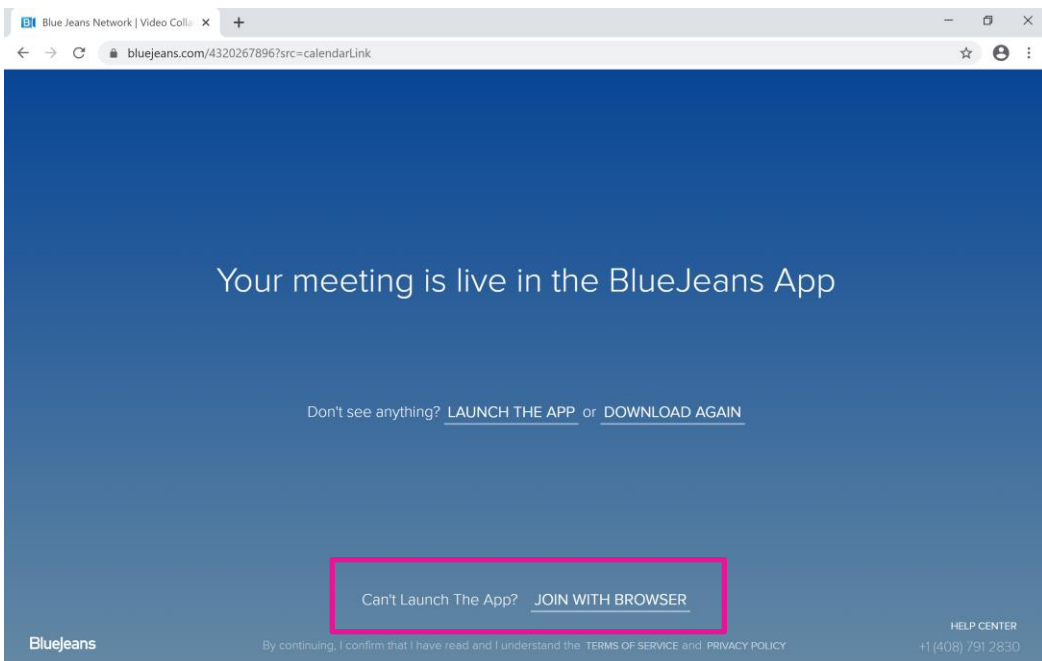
BJ Blue Jeans Network | Video Colla ×

bluejeans.com/4320267896?src=calendarLink

Your meeting is live in the BlueJeans App

Don't see anything? LAUNCH THE APP or DOWNLOAD AGAIN

Can't Launch The App? JOIN WITH BROWSER

BlueJeans

By continuing, I confirm that I have read and I understand the TERMS OF SERVICE and PRIVACY POLICY

HELP CENTER
+1 (408) 791 2830